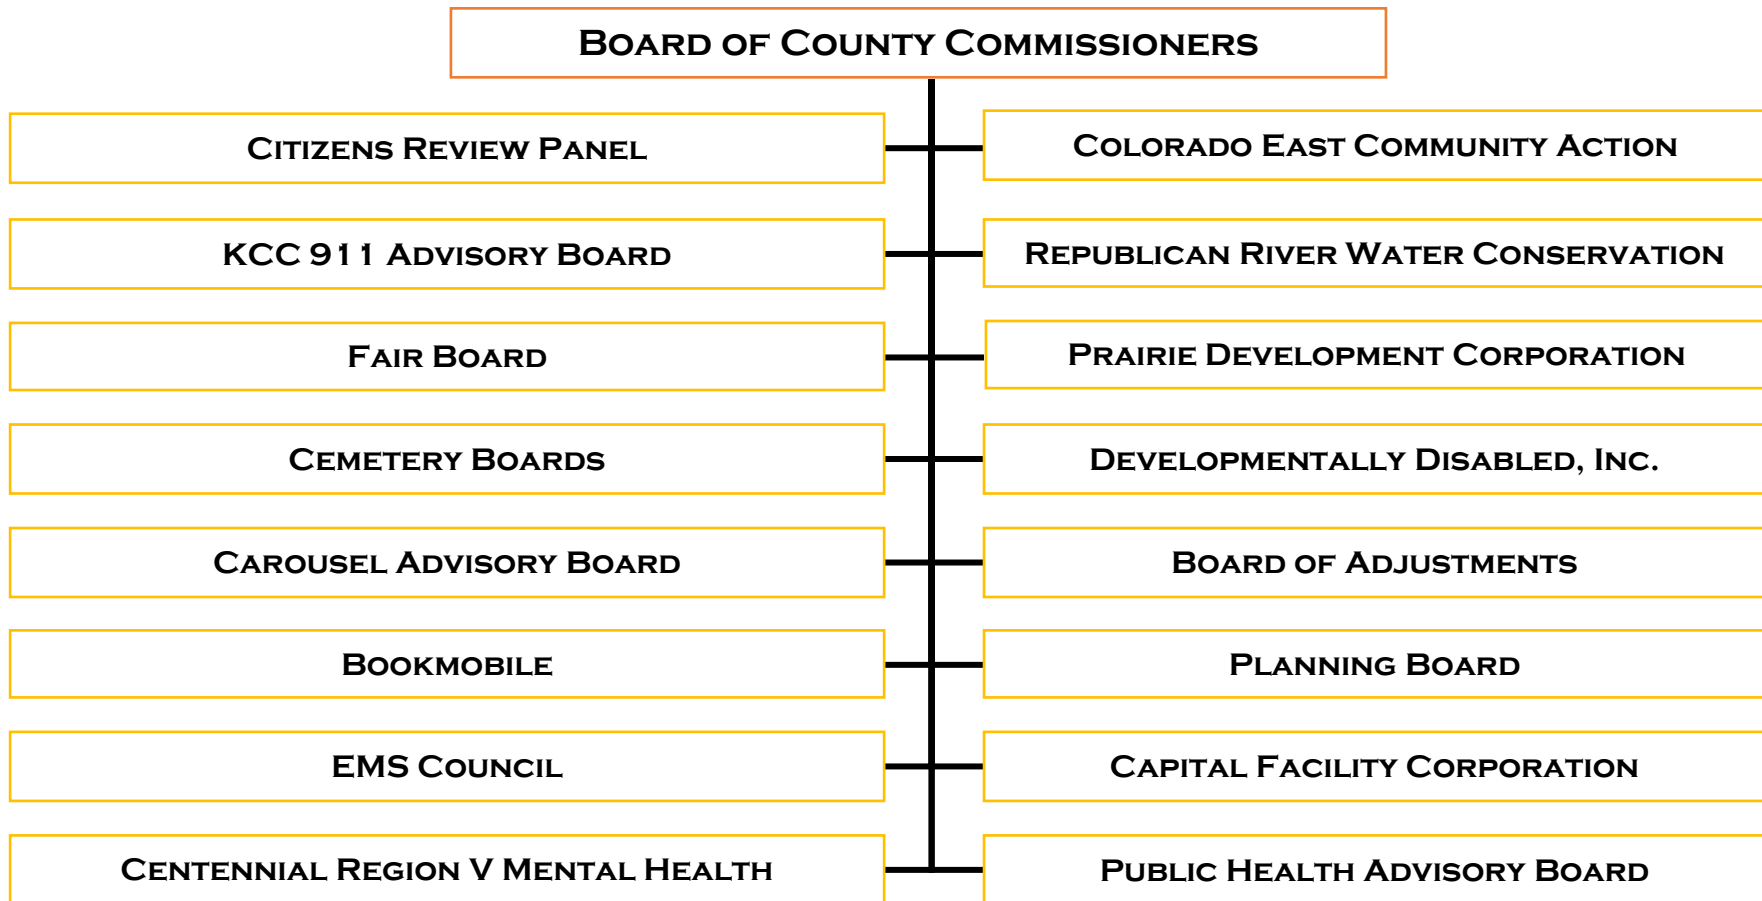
Board of County Commissioners

Citizens Review Panel

Colorado East Community Action

KCC 911 Advisory Board

Republican River Water Conservation

Fair Board

Prairie Development Corporation

Cemetery Boards

Developmentally Disabled, Inc.

Carousel Advisory Board

Board of Adjustments

Bookmobile

Planning Board

EMS Council

Capital Facility Corporation

Centennial Region V Mental Health

Public Health Advisory Board